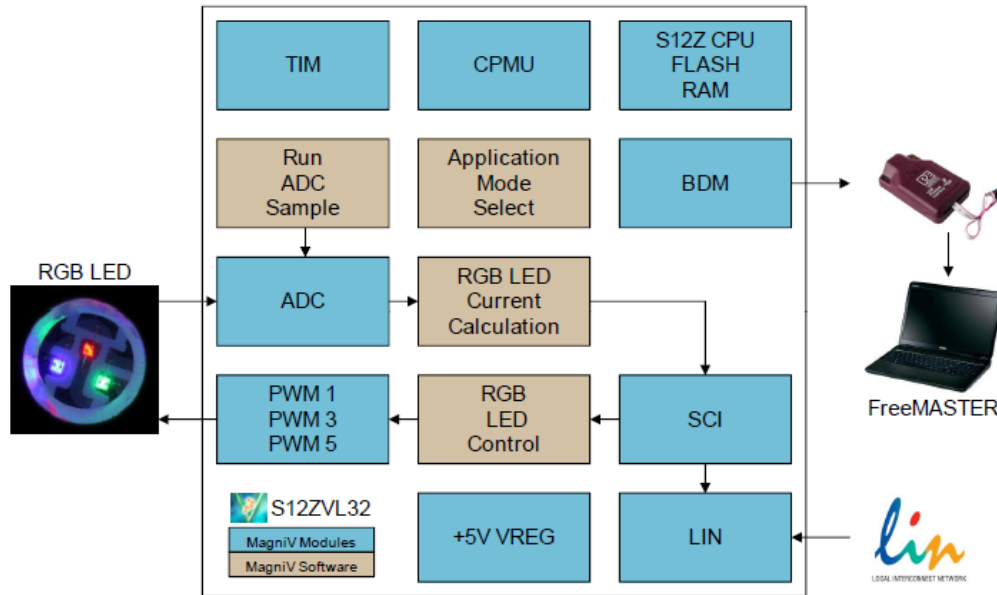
TIM

CPMU

S12Z CPU
FLASH
RAM

Run
ADC
Sample

Application
Mode
Select

BDM

RGB LED

ADC

RGB LED
Current
Calculation

PWM 1
PWM 3
PWM 5

RGB
LED
Control

SCI

FreeMASTER

S12ZVL32

MagniV Modules

MagniV Software

+5V VREG

LIN

lin
LOCAL INTERCONNECT NETWORK